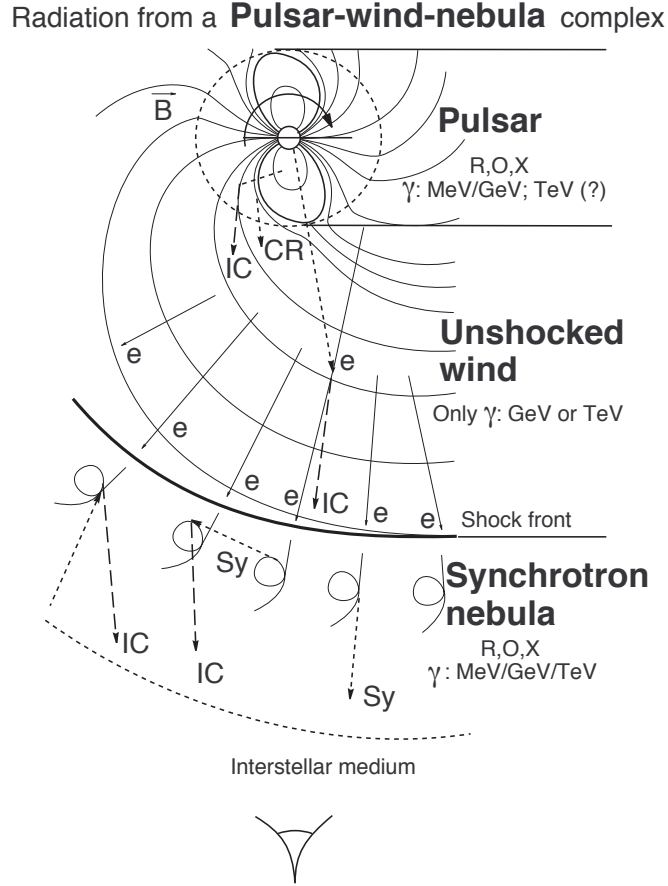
Radiation from a **Pulsar-wind-nebula** complex

$\vec{B}$

**Pulsar**
R,O,X
$\gamma$: MeV/GeV; TeV (?)

IC
CR

e
e
e
e
e
e
e
IC

**Unshocked wind**
Only $\gamma$: GeV or TeV

Shock front

Sy

**Synchrotron nebula**
R,O,X
$\gamma$ : MeV/GeV/TeV

IC
IC
Sy

Interstellar medium